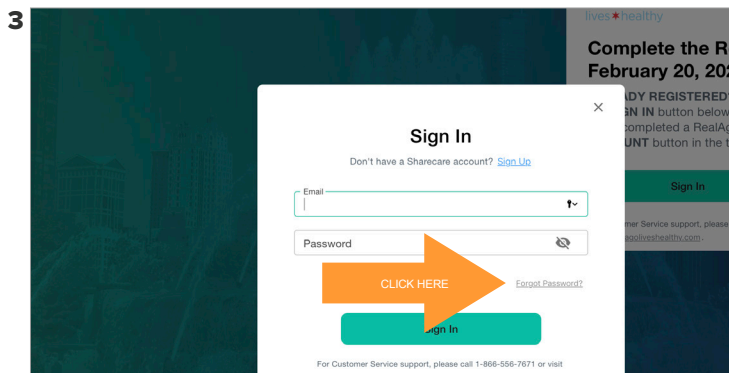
3

lives healthy

Complete the R
February 20, 20

ADY REGISTERED
GN IN button below
completed a RealAg
UNT button in the t

Sign In

mer Service support, please
livehealthy.com.

Sign In

Don't have a Sharecare account? Sign Up

Email

Password

CLICK HERE

Forgot Password?

Sign In

For Customer Service support, please call 1-866-556-7671 or visit